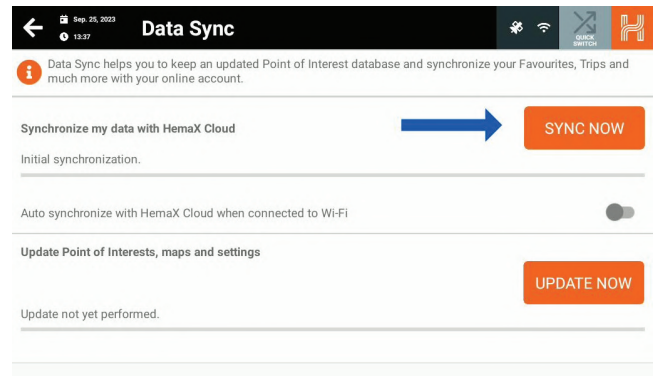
Sep. 25, 2023
13:37
Data Sync
QUICK SWITCH

Data Sync helps you to keep an updated Point of Interest database and synchronize your Favourites, Trips and much more with your online account.

Synchronize my data with HemaX Cloud
SYNC NOW
Initial synchronization.

Auto synchronize with HemaX Cloud when connected to Wi-Fi

Update Point of Interests, maps and settings
UPDATE NOW
Update not yet performed.